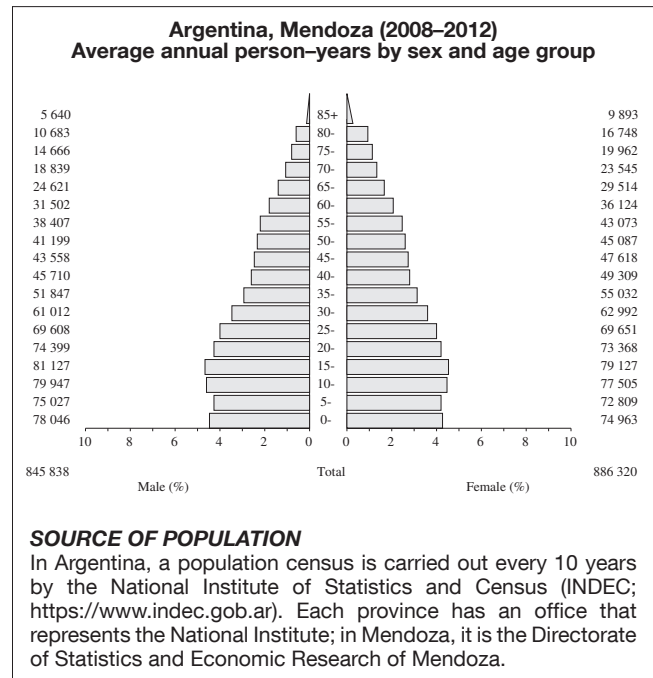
Argentina, Mendoza (2008–2012)
Average annual person–years by sex and age group

| | | |
|---|---|---|
| 5 640 | 85+ | 9 893 |
| 10 683 | 80- | 16 748 |
| 14 666 | 75- | 19 962 |
| 18 839 | 70- | 23 545 |
| 24 621 | 65- | 29 514 |
| 31 502 | 60- | 36 124 |
| 38 407 | 55- | 43 073 |
| 41 199 | 50- | 45 087 |
| 43 558 | 45- | 47 618 |
| 45 710 | 40- | 49 309 |
| 51 847 | 35- | 55 032 |
| 61 012 | 30- | 62 992 |
| 69 608 | 25- | 69 651 |
| 74 399 | 20- | 73 368 |
| 81 127 | 15- | 79 127 |
| 79 947 | 10- | 77 505 |
| 75 027 | 5- | 72 809 |
| 78 046 | 0- | 74 963 |

10 8 6 4 2 0 0 2 4 6 8 10

845 838 Total 886 320
Male (%) Female (%)

SOURCE OF POPULATION
In Argentina, a population census is carried out every 10 years by the National Institute of Statistics and Census (INDEC; https://www.indec.gob.ar). Each province has an office that represents the National Institute; in Mendoza, it is the Directorate of Statistics and Economic Research of Mendoza.